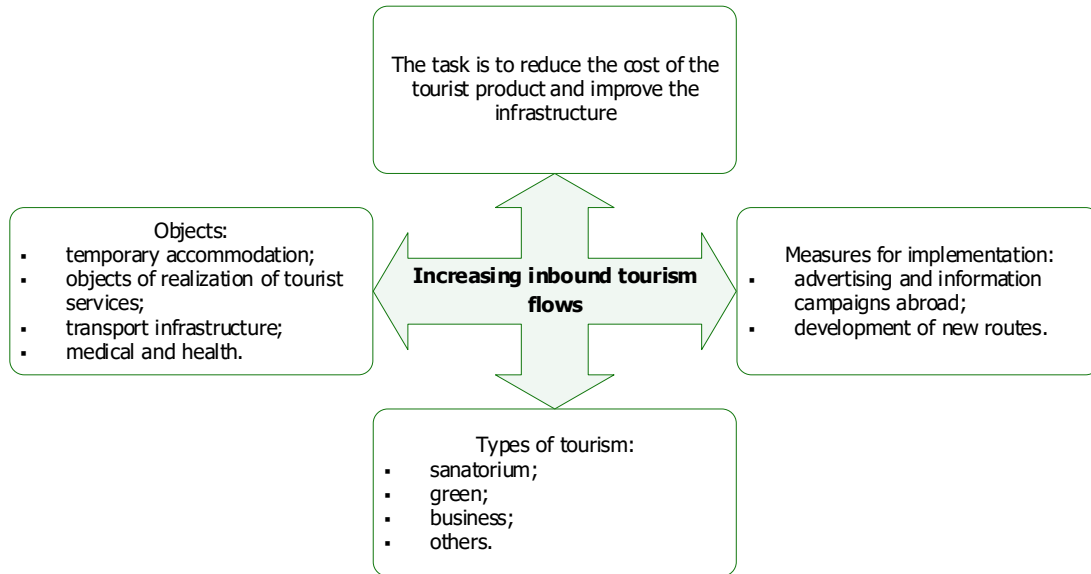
The task is to reduce the cost of the tourist product and improve the infrastructure

Objects:
- temporary accommodation;
- objects of realization of tourist services;
- transport infrastructure;
- medical and health.

**Increasing inbound tourism flows**

Measures for implementation:
- advertising and information campaigns abroad;
- development of new routes.

Types of tourism:
- sanatorium;
- green;
- business;
- others.